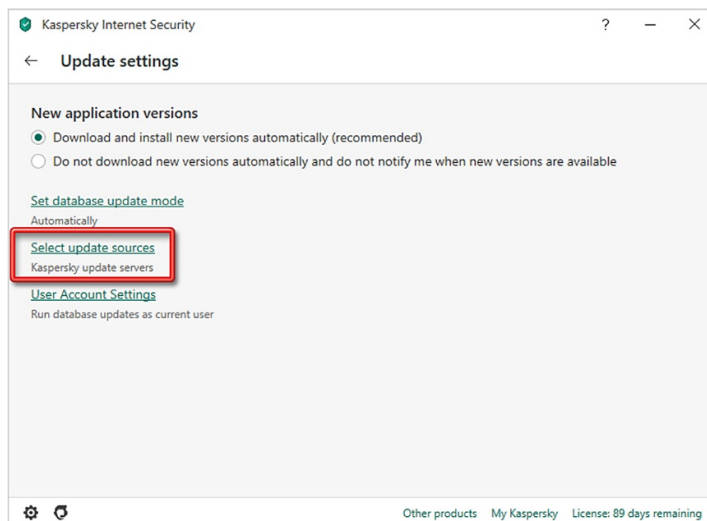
Kaspersky Internet Security ? — ✕

← Update settings

New application versions

Download and install new versions automatically (recommended)

Do not download new versions automatically and do not notify me when new versions are available

Set database update mode
Automatically

Select update sources
Kaspersky update servers

User Account Settings
Run database updates as current user

Other products My Kaspersky License: 89 days remaining